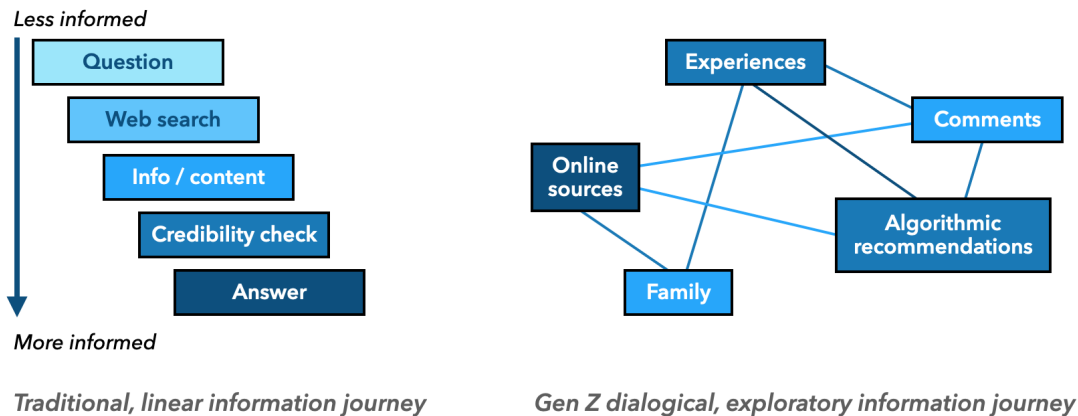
Less informed

Question

Web search

Info / content

Credibility check

Answer

More informed

Traditional, linear information journey

Experiences

Comments

Online sources

Algorithmic recommendations

Family

Gen Z dialogical, exploratory information journey